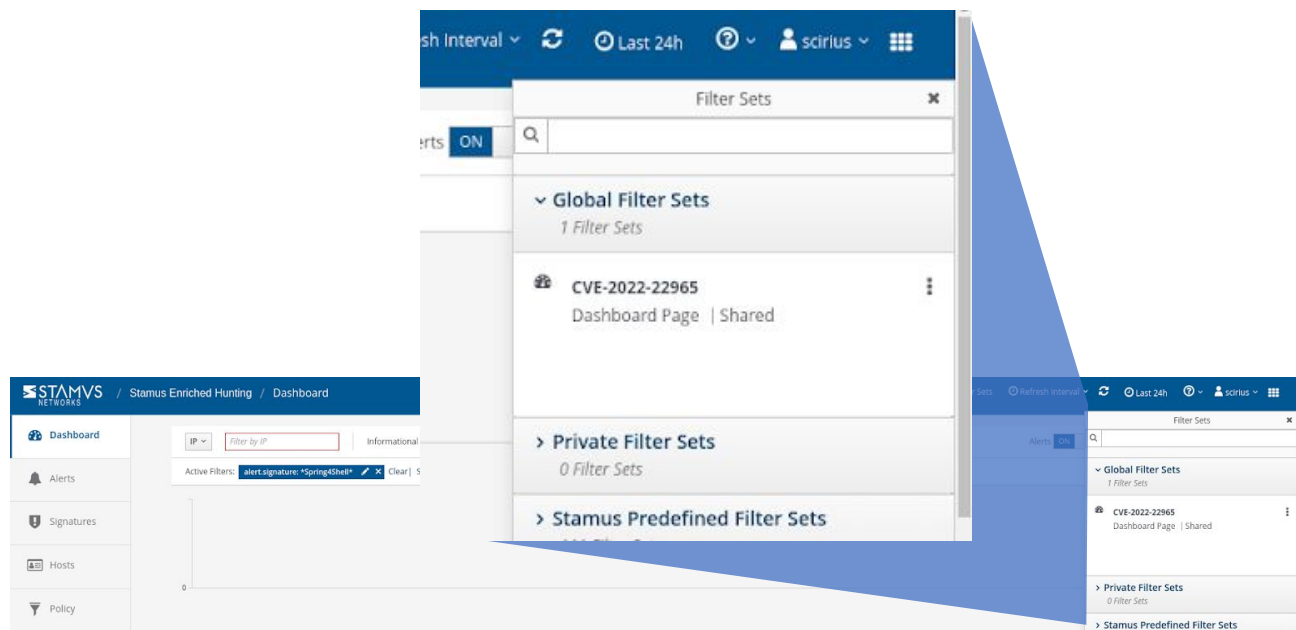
sh Interval Last 24h scirius

Filter Sets

rts ON

Global Filter Sets
1 Filter Sets

CVE-2022-22965
Dashboard Page | Shared

Private Filter Sets
0 Filter Sets

Stamus Predefined Filter Sets

STAMUS NETWORKS / Stamus Enriched Hunting / Dashboard

Dashboard
Alerts
Signatures
Hosts
Policy

IP Filter by IP Informational

Active Filters: alert.signature: *Spring4Shell* Clear| S

0

Sets Refresh Interval Last 24h scirius

Alerts ON

Filter Sets

Global Filter Sets
1 Filter Sets

CVE-2022-22965
Dashboard Page | Shared

Private Filter Sets
0 Filter Sets

Stamus Predefined Filter Sets